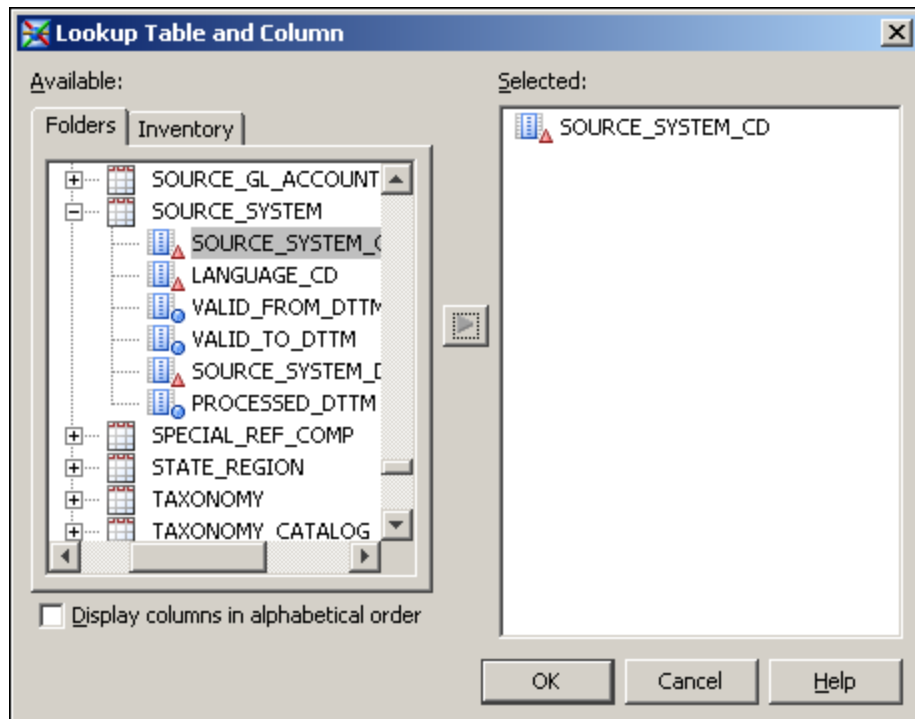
Lookup Table and Column

Available:

Folders | Inventory

SOURCE_GL_ACCOUNT
SOURCE_SYSTEM
SOURCE_SYSTEM_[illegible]
LANGUAGE_CD
VALID_FROM_DTT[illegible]
VALID_TO_DTTM
SOURCE_SYSTEM_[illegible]
PROCESSED_DTTM
SPECIAL_REF_COMP
STATE_REGION
TAXONOMY
TAXONOMY_CATALOG

Display columns in alphabetical order

Selected:

SOURCE_SYSTEM_CD

OK
Cancel
Help